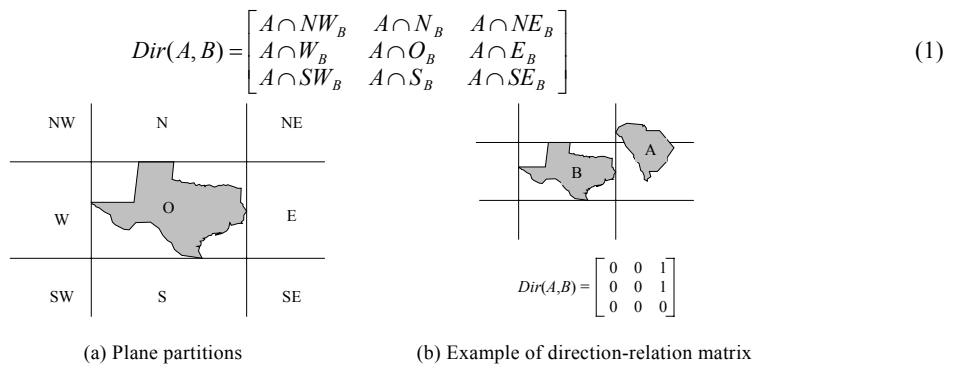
$Dir(A,B)=\begin{bmatrix} A\cap NW_B & A\cap N_B & A\cap NE_B \\ A\cap W_B & A\cap O_B & A\cap E_B \\ A\cap SW_B & A\cap S_B & A\cap SE_B \end{bmatrix}$ (1)

NW N NE

W O E

SW S SE

A

B

$Dir(A,B)=\begin{bmatrix} 0 & 0 & 1 \\ 0 & 0 & 1 \\ 0 & 0 & 0 \end{bmatrix}$

(a) Plane partitions

(b) Example of direction-relation matrix